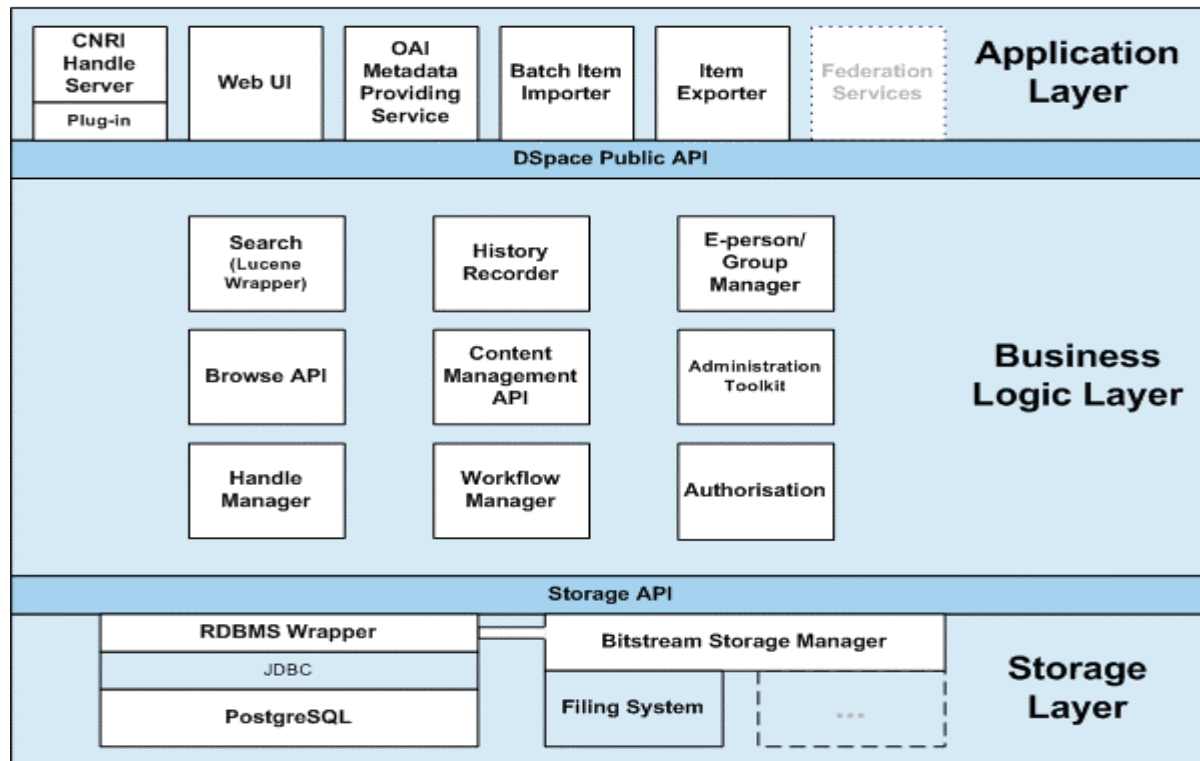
CNRI Handle Server

Plug-in

Web UI

OAI Metadata Providing Service

Batch Item Importer

Item Exporter

Federation Services

Application Layer

DSpace Public API

Search (Lucene Wrapper)

History Recorder

E-person/ Group Manager

Browse API

Content Management API

Administration Toolkit

Business Logic Layer

Handle Manager

Workflow Manager

Authorisation

Storage API

RDBMS Wrapper

JDBC

PostgreSQL

Bitstream Storage Manager

Filing System

...

Storage Layer